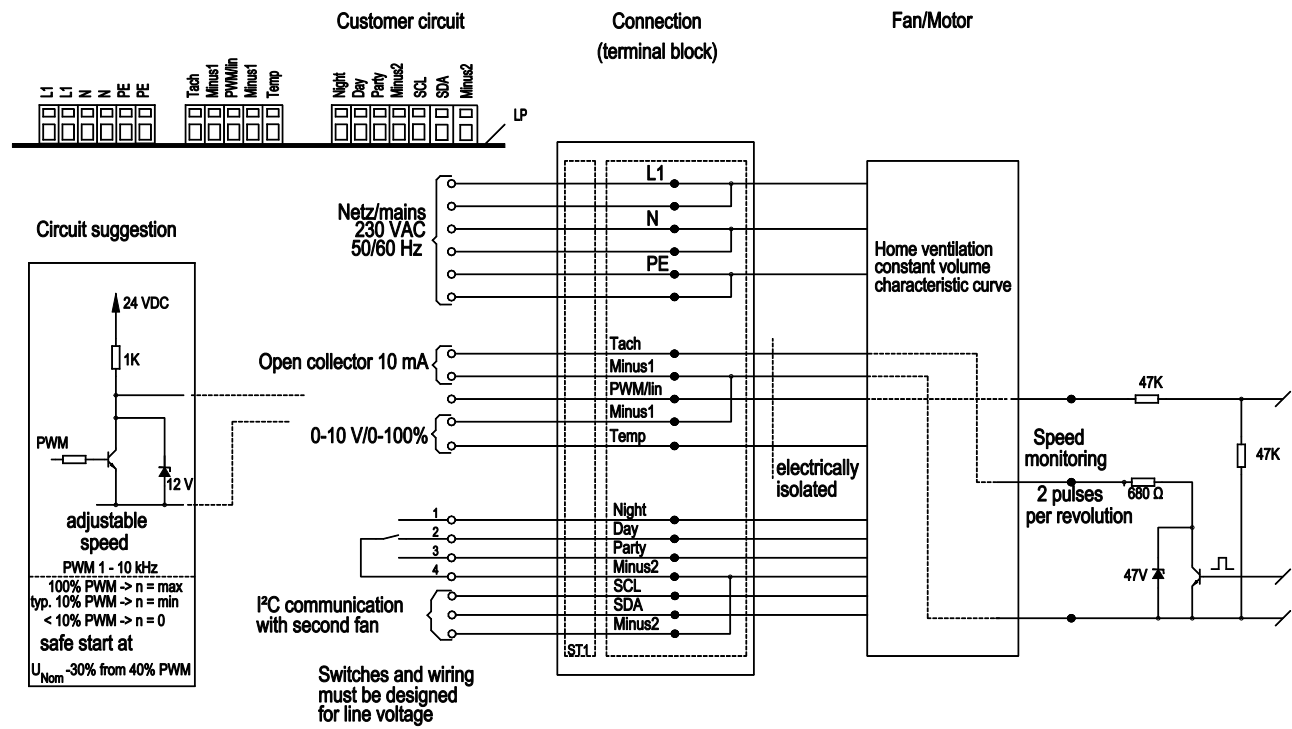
Customer circuit

Connection (terminal block)

Fan/Motor

L1 L1 N N PE PE

Tach Minus1 PWM/lin Minus1 Temp

Night Day Party Minus2 SCL SDA Minus2

LP

Circuit suggestion

24 VDC

1K

PWM

12 V

adjustable speed

PWM 1 - 10 kHz

100% PWM -> n = max
typ. 10% PWM -> n = min
< 10% PWM -> n = 0

safe start at

$U_{Nom}$ -30% from 40% PWM

Netz/mains 230 VAC 50/60 Hz

Open collector 10 mA

0-10 V/0-100%

1
2
3
4

I²C communication with second fan

Switches and wiring must be designed for line voltage

L1
N
PE

Tach
Minus1
PWM/lin
Minus1
Temp

Night
Day
Party
Minus2
SCL
SDA
Minus2

ST1

electrically isolated

Home ventilation constant volume characteristic curve

47K

47K

Speed monitoring

2 pulses per revolution

680 Ω

47V